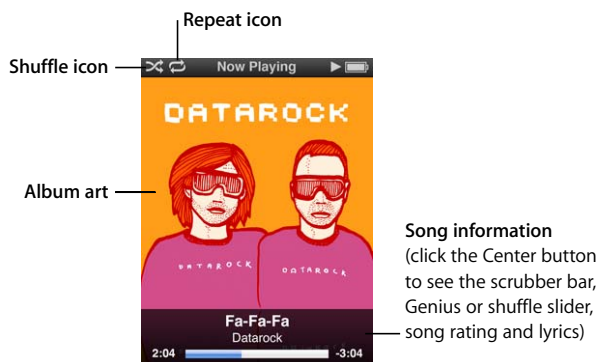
Repeat icon

Shuffle icon

Now Playing

DATAROCK

Album art

DATAROCK

DATAROCK

Song information (click the Center button to see the scrubber bar, Genius or shuffle slider, song rating and lyrics)

Fa-Fa-Fa

Datarock

2:04

-3:04